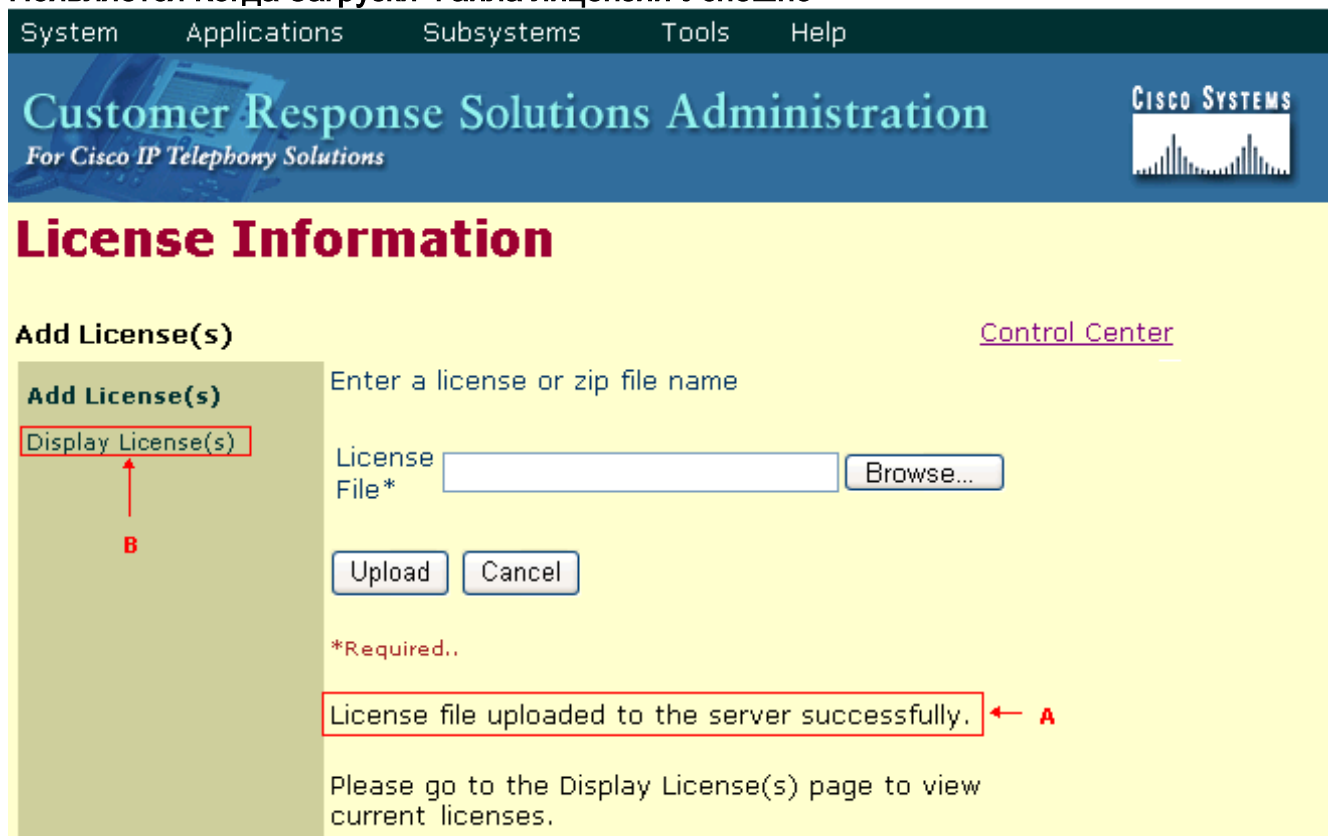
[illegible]

System Applications Subsystems Tools Help

Customer Response Solutions Administration
For Cisco IP Telephony Solutions

Cisco Systems

License Information

Add License(s)

Control Center

Add License(s)

Display License(s)

B

Enter a license or zip file name

License File*

Browse...

Upload Cancel

*Required..

License file uploaded to the server successfully.

A

Please go to the Display License(s) page to view current licenses.